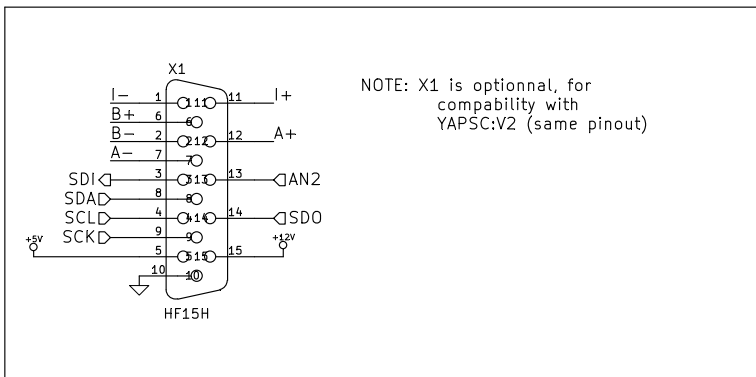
X1

I− 1 1 11 11 I+
B+ 6 6
B− 2 2 12 12 A+
A− 7 7
SDI 3 3 13 13 AN2
SDA 8 8
SCL 4 4 14 14 SDO
SCK 9 9
+5V 5 5 15 15 +12V
10 10

HF15H

NOTE: X1 is optionnal, for compability with YAPSC:V2 (same pinout)